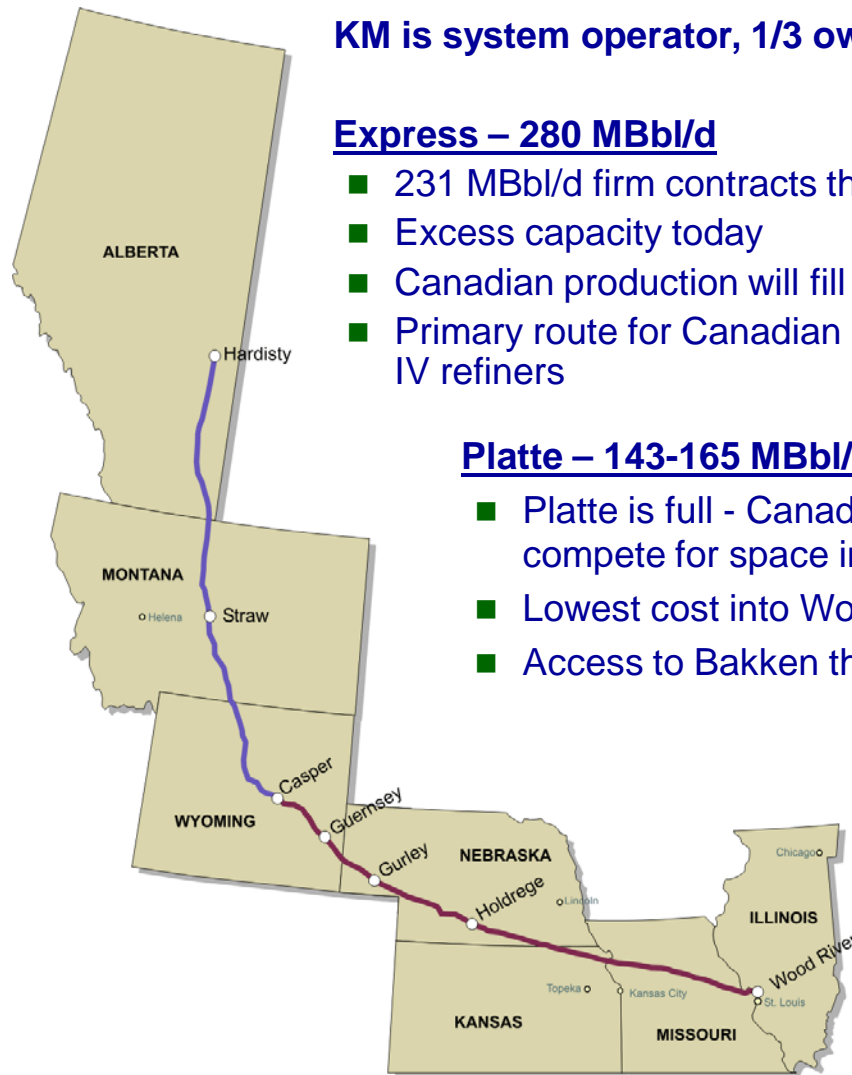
KM is system operator, 1/3 ow

Express – 280 MBbl/d

231 MBbl/d firm contracts th

Excess capacity today

Canadian production will fill

Primary route for Canadian IV refiners

Platte – 143-165 MBbl/

Platte is full - Canad compete for space i

Lowest cost into Wo

Access to Bakken th

ALBERTA

Hardisty

MONTANA

Helena

Straw

WYOMING

Casper

Guernsey

Gurley

NEBRASKA

Holdrege

Lincoln

Chicago

ILLINOIS

Wood Rive

St. Louis

Topeka

Kansas City

KANSAS

MISSOURI